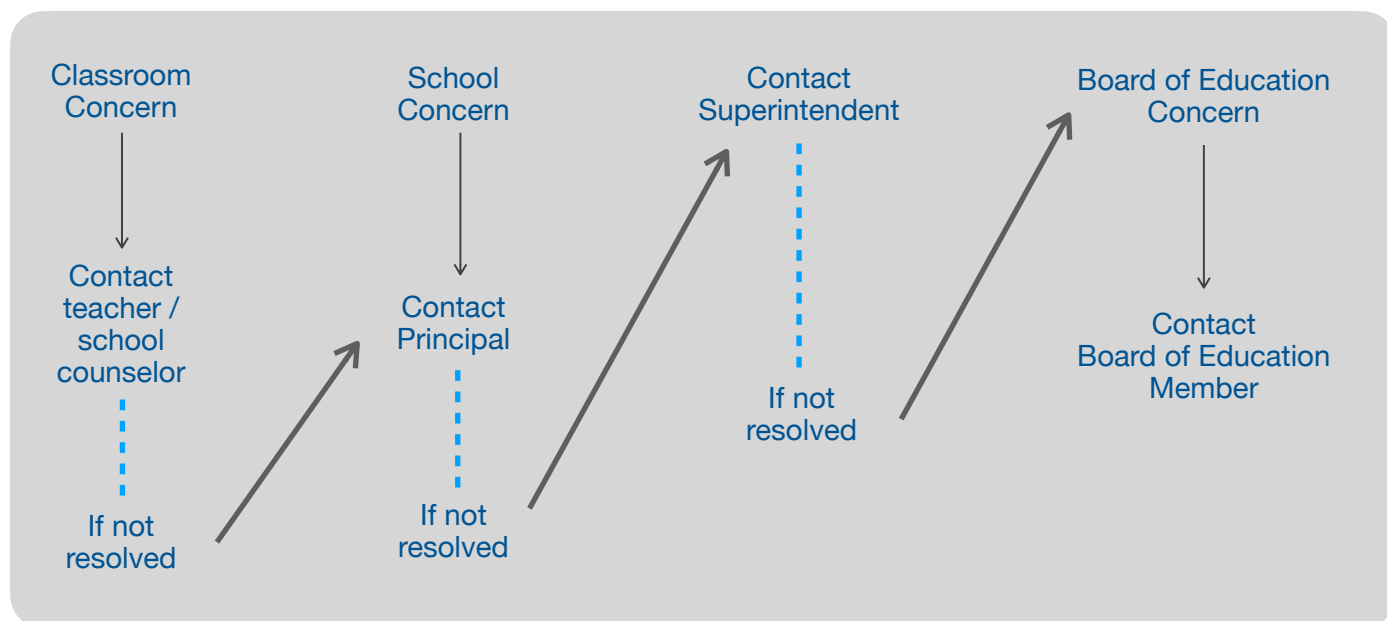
Classroom Concern

Contact teacher / school counselor

If not resolved

School Concern

Contact Principal

If not resolved

Contact Superintendent

If not resolved

Board of Education Concern

Contact Board of Education Member